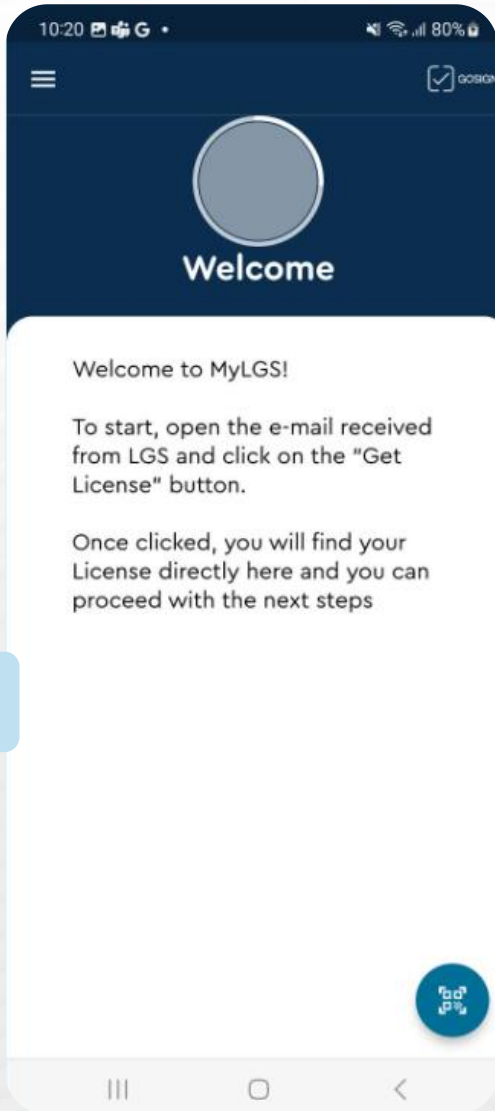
10:20 G •
80%

GOSIGN

Welcome

Welcome to MyLGS!

To start, open the e-mail received from LGS and click on the "Get License" button.

Once clicked, you will find your License directly here and you can proceed with the next steps